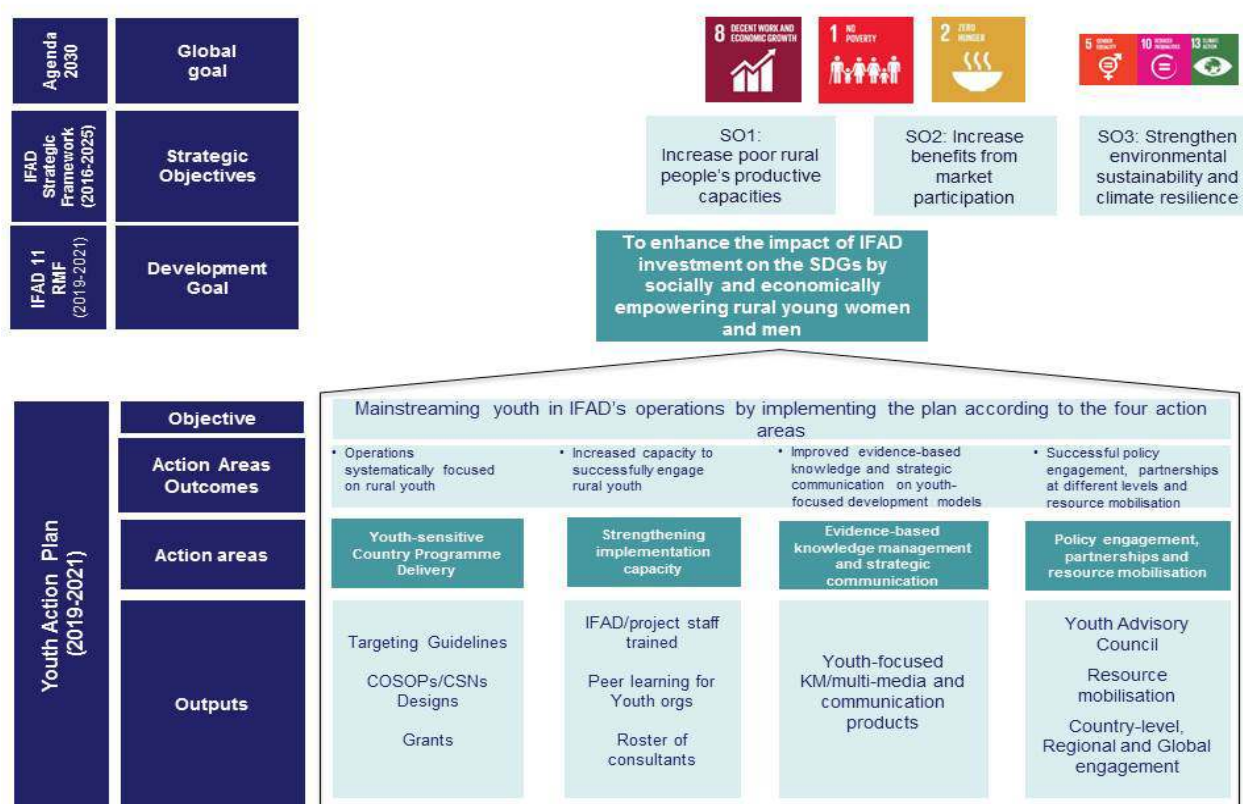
Agenda 2030

Global goal

8 DECENT WORK AND ECONOMIC GROWTH

1 NO POVERTY

2 ZERO HUNGER

5 GENDER EQUALITY

10 REDUCED INEQUALITIES

13 CLIMATE ACTION

IFAD Strategic Framework (2016-2025)

Strategic Objectives

SO1: Increase poor rural people's productive capacities

SO2: Increase benefits from market participation

SO3: Strengthen environmental sustainability and climate resilience

IFAD 11 RMF (2019-2021)

Development Goal

To enhance the impact of IFAD investment on the SDGs by socially and economically empowering rural young women and men

Youth Action Plan (2019-2021)

Objective

Mainstreaming youth in IFAD's operations by implementing the plan according to the four action areas

Action Areas Outcomes

• Operations systematically focused on rural youth

• Increased capacity to successfully engage rural youth

• Improved evidence-based knowledge and strategic communication on youth-focused development models

• Successful policy engagement, partnerships at different levels and resource mobilisation

Action areas

Youth-sensitive Country Programme Delivery

Strengthening implementation capacity

Evidence-based knowledge management and strategic communication

Policy engagement, partnerships and resource mobilisation

Outputs

Targeting Guidelines

COSOPs/CSNs Designs

Grants

IFAD/project staff trained

Peer learning for Youth orgs

Roster of consultants

Youth-focused KM/multi-media and communication products

Youth Advisory Council

Resource mobilisation

Country-level, Regional and Global engagement